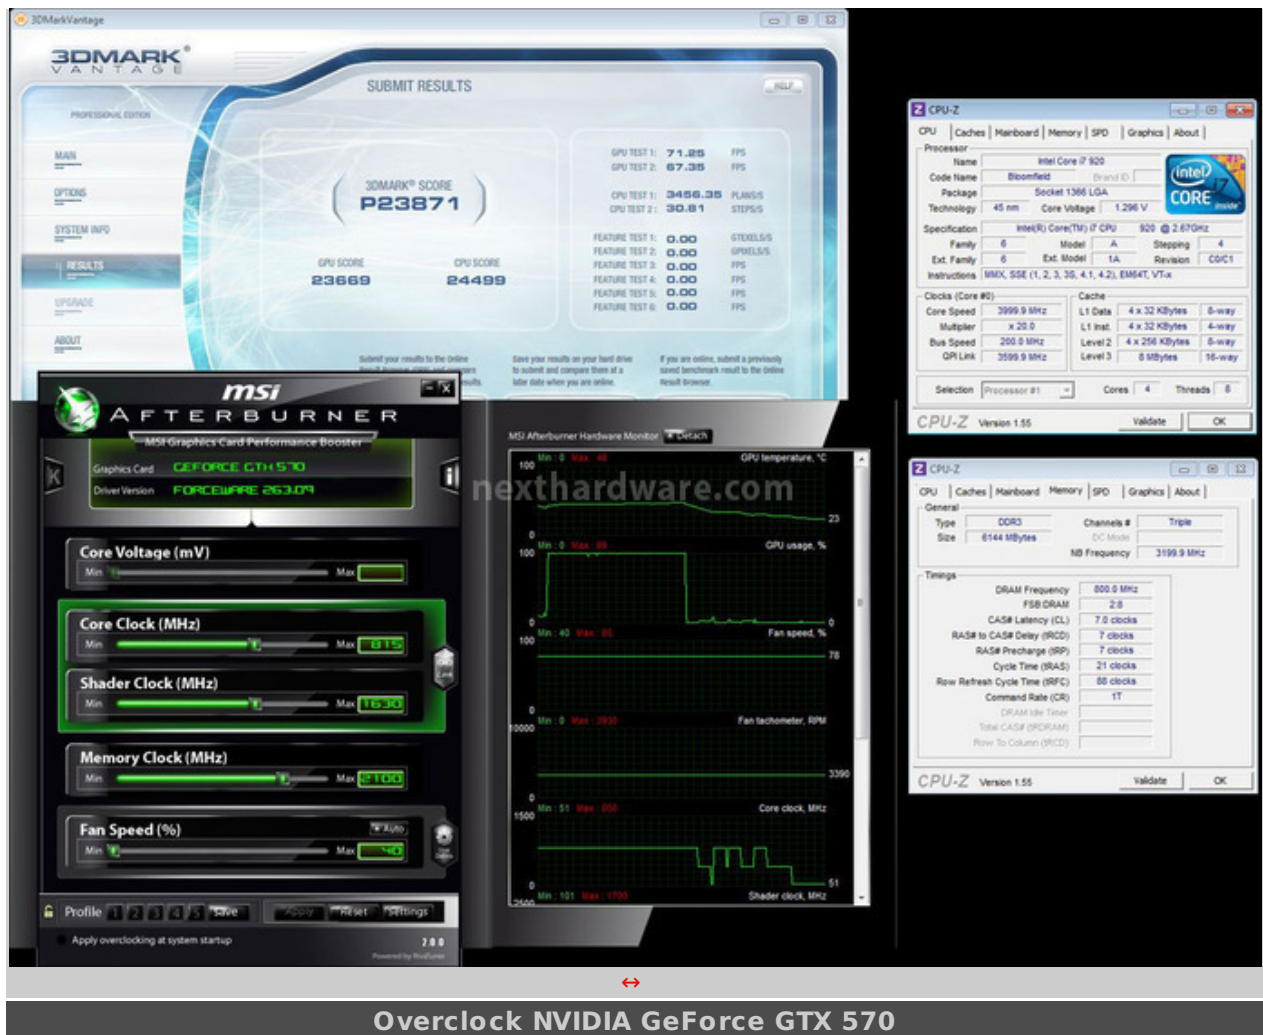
3DMarkVantage

3DMARK VANTAGE

PROFESSIONAL EDITION

MAIN
OPTIONS
SYSTEM INFO
RESULTS
UPGRADE
ABOUT

SUBMIT RESULTS

HELP

3DMARK® SCORE
P23871

GPU SCORE
23669

CPU SCORE
24499

GPU TEST 1: 71.25 FPS
GPU TEST 2: 67.35 FPS
CPU TEST 1: 3456.35 PLANS/S
CPU TEST 2: 30.81 STEPS/S
FEATURE TEST 1: 0.00 GTEXELS/S
FEATURE TEST 2: 0.00 GPIXELS/S
FEATURE TEST 3: 0.00 FPS
FEATURE TEST 4: 0.00 FPS
FEATURE TEST 5: 0.00 FPS
FEATURE TEST 6: 0.00 FPS

msi
AFTERBURNER
MSI Graphics Card Performance Booster
Graphics Card GEFORCE GTX 570
Driver Version FORCEWARE 263.09

Core Voltage (mV)
Min Max
Core Clock (MHz)
Min Max 815
Shader Clock (MHz)
Min Max 1630
Memory Clock (MHz)
Min Max 2100
Fan Speed (%)
Auto
Min Max 40

Profile 1 2 3 4 5 Save Apply Reset Settings
Apply overclocking at system startup
2.0.0
Powered by RivaTuner

MSI Afterburner Hardware Monitor Detach
nexthardware.com

100 Min: 0 Max: 48 GPU temperature, °C
23
0
100 Min: 0 Max: 99 GPU usage, %
0
0
100 Min: 40 Max: 85 Fan speed, %
78
0
10000 Min: 0 Max: 3930 Fan tachometer, RPM
3390
0
1500 Min: 51 Max: 850 Core clock, MHz
51
0
2500 Min: 101 Max: 1700 Shader clock, MHz

CPU-Z
CPU | Caches | Mainboard | Memory | SPD | Graphics | About
Processor
Name Intel Core i7 920
Code Name Bloomfield Brand ID
Package Socket 1366 LGA
Technology 45 nm Core Voltage 1.296 V
Specification Intel(R) Core(TM) i7 CPU 920 @ 2.67GHz
Family 6 Model A Stepping 4
Ext. Family 6 Ext. Model 1A Revision C0/C1
Instructions MMX, SSE (1, 2, 3, 3S, 4.1, 4.2), EM64T, VT-x
Clocks (Core #0)
Core Speed 3999.9 MHz
Multiplier x 20.0
Bus Speed 200.0 MHz
QPI Link 3599.9 MHz
Cache
L1 Data 4 x 32 KBytes 8-way
L1 Inst. 4 x 32 KBytes 4-way
Level 2 4 x 256 KBytes 8-way
Level 3 8 MBytes 16-way
Selection Processor #1 Cores 4 Threads 8
CPU-Z Version 1.55 Validate OK

CPU-Z
CPU | Caches | Mainboard | Memory | SPD | Graphics | About
General
Type DDR3 Channels # Triple
Size 6144 MBytes DC Mode
NB Frequency 3199.9 MHz
Timings
DRAM Frequency 800.0 MHz
FSB:DRAM 2:8
CAS# Latency (CL) 7.0 clocks
RAS# to CAS# Delay (tRCD) 7 clocks
RAS# Precharge (tRP) 7 clocks
Cycle Time (tRAS) 21 clocks
Row Refresh Cycle Time (tRFC) 88 clocks
Command Rate (CR) 1T
DRAM Idle Timer
Total CAS# (tRDRAM)
Row To Column (tRCD)
CPU-Z Version 1.55 Validate OK

↔
Overclock NVIDIA GeForce GTX 570